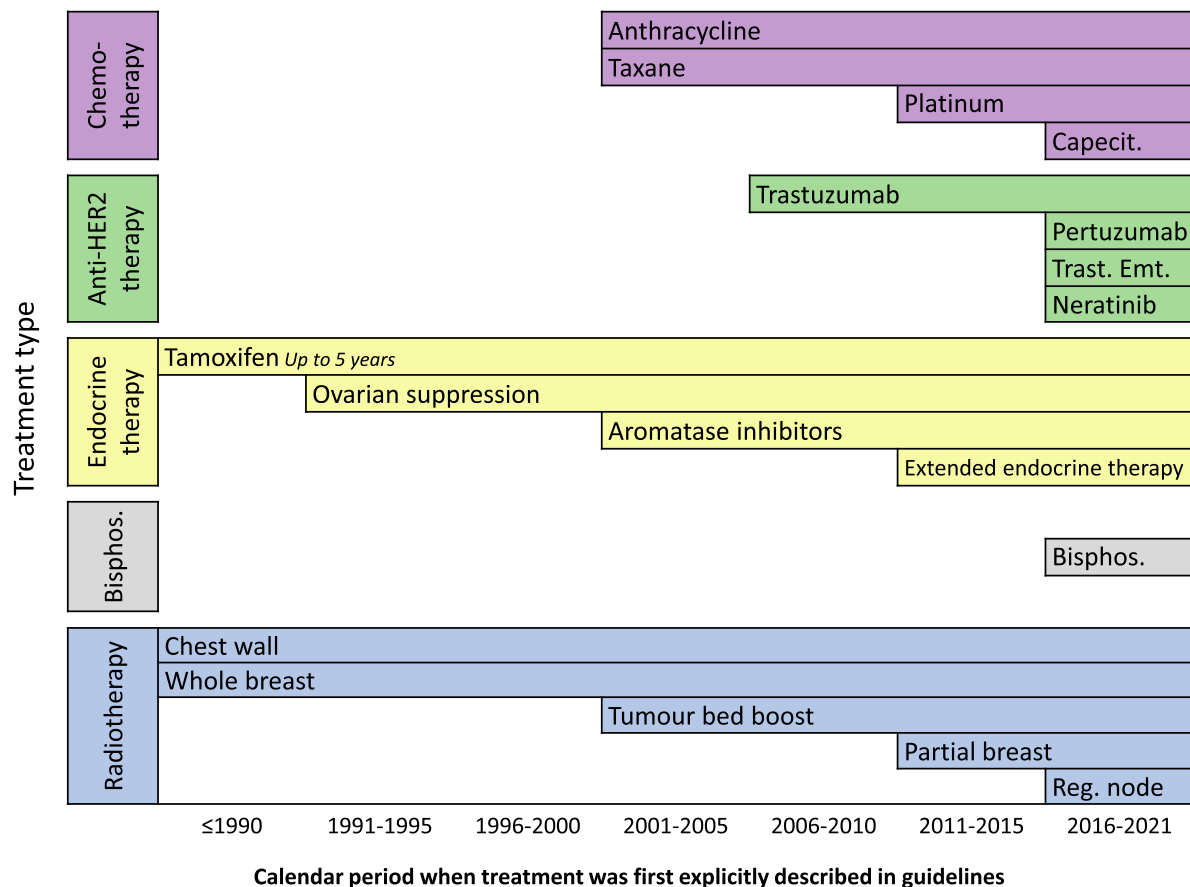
Treatment type

Chemo-therapy
Anthracycline
Taxane
Platinum
Capecit.

Anti-HER2 therapy
Trastuzumab
Pertuzumab
Trast. Emt.
Neratinib

Endocrine therapy
Tamoxifen *Up to 5 years*
Ovarian suppression
Aromatase inhibitors
Extended endocrine therapy

Bisphos.
Bisphos.

Radiotherapy
Chest wall
Whole breast
Tumour bed boost
Partial breast
Reg. node

≤1990 1991-1995 1996-2000 2001-2005 2006-2010 2011-2015 2016-2021

Calendar period when treatment was first explicitly described in guidelines